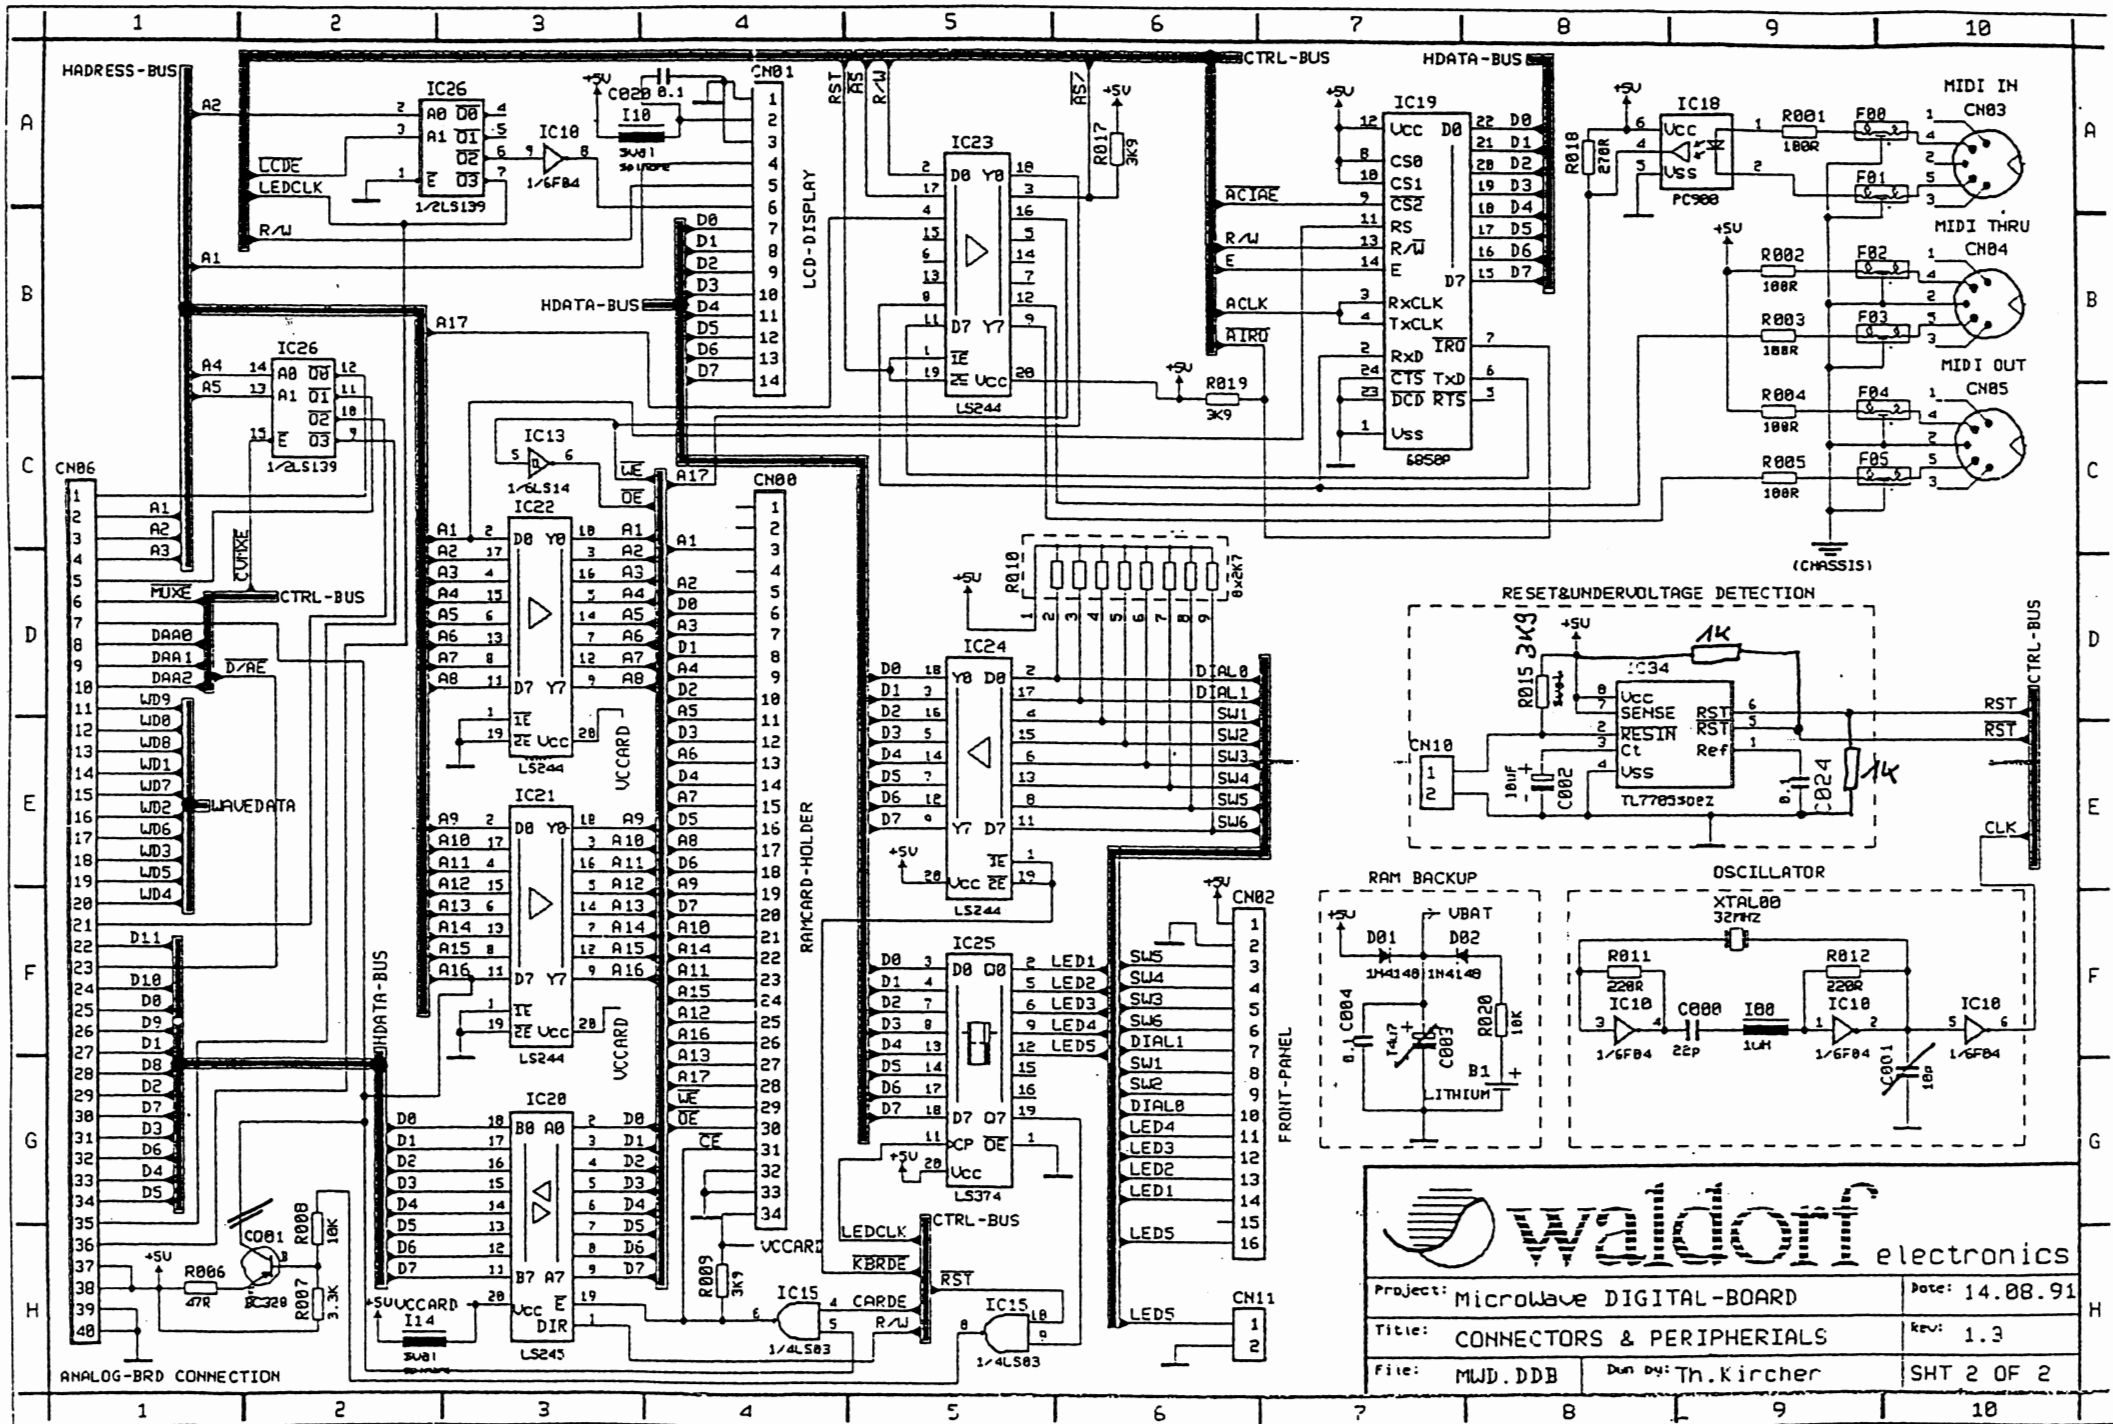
1 2 3 4 5 6 7 8 9 10

A B C D E F G H

HADRESS-BUS
A2
A1
LCDE
LEDCLK
R/W
IC26
A0 D0
A1 D1
D2
E D3
1/2LS139
IC10
1/6F04
+5V
C020 0.1
I10
5u01
CN01
1 2 3 4 5 6 7 8 9 10 11 12 13 14
D0 D1 D2 D3 D4 D5 D6 D7
HDATA-BUS
LCD-DISPLAY
RST AS R/W
IC23
D0 Y0
D7 Y7
1E
2E Vcc
LS244
AS7
R017 3K9
+5V
CTRL-BUS
HDATA-BUS
ACIAE
R/W
E
ACLK
AIRQ
+5V
R019 3K9
IC19
Vcc D0
CS0
CS1
CS2
RS
R/W
E
D7
RxCLK
TxCLK
RxD IRQ
CTS TxD
DCD RTS
Vss
6850P
D0 D1 D2 D3 D4 D5 D6 D7
R018 270R
+5V
IC18
Vcc
Vss
PC900
R001 100R
F00
F01
MIDI IN
CN03
MIDI THRU
CN04
R002 100R
F02
R003 100R
F03
MIDI OUT
CN05
R004 100R
F04
R005 100R
F05
(CHASSIS)

A17
A4
A5
IC26
A0 D0
A1 D1
D2
E D3
1/2LS139
CN06
1 2 3 4 5 6 7 8 9 10 11 12 13 14 15 16 17 18 19 20 21 22 23 24 25 26 27 28 29 30 31 32 33 34 35 36 37 38 39 40
A1 A2 A3
MUXE
CUMXE
CTRL-BUS
DAA0 DAA1 DAA2
D/AE
WD9 WD0 WD8 WD1 WD7 WD2 WD6 WD3 WD5 WD4
WAVEDATA
D11 D10 D0 D9 D1 D8 D2 D7 D3 D6 D4 D5
IC13
1/6LS14
WE
OE
A17
IC22
D0 Y0
D7 Y7
1E
2E Vcc
LS244
A1 A2 A3 A4 A5 A6 A7 A8
VCCARD
IC21
D0 Y0
D7 Y7
1E
2E Vcc
LS244
A9 A10 A11 A12 A13 A14 A15 A16
VCCARD
CN00
1 2 3 4 5 6 7 8 9 10 11 12 13 14 15 16 17 18 19 20 21 22 23 24 25 26 27 28 29 30 31 32 33 34
A1 A2 D0 A3 D1 A4 D2 A5 D3 A6 D4 A7 D5 A8 D6 A9 D7 A10 A14 A11 A15 A12 A16 A13 A17 WE OE CE
RAMCARD-HOLDER
HDATA-BUS
IC20
B0 A0
B7 A7
Vcc E
DIR
LS245
D0 D1 D2 D3 D4 D5 D6 D7
+5V VCCARD
I14
5u01
C001
BC328
R008 10K
R007 3.3K
R006 47R
+5V
ANALOG-BRD CONNECTION
R009 3K9
VCCARD
IC15
1/4LS03
CARDE
LEDCLK
KBRDE
CTRL-BUS
RST
R/W
IC15
1/4LS03
+5V
R010
8x2K7
IC24
Y0 D0
Y7 D7
1E
Vcc 2E
LS244
+5V
D0 D1 D2 D3 D4 D5 D6 D7
DIAL0 DIAL1 SW1 SW2 SW3 SW4 SW5 SW6
IC25
D0 Q0
D7 Q7
CP OE
Vcc
LS374
+5V
LED1 LED2 LED3 LED4 LED5
SW5 SW4 SW3 SW6 DIAL1 SW1 SW2 DIAL0 LED4 LED3 LED2 LED1 LED5 LED5
+5V
CN02
1 2 3 4 5 6 7 8 9 10 11 12 13 14 15 16
FRONT-PANEL
CN11
1 2
RESET&UNDERVOLTAGE DETECTION
R015 3K9
+5V
1K
IC34
Vcc
SENSE RST
RESIN RST
Ct Ref
Vss
TL7705302Z
CN10
1 2
10uF C002
C024 0.1
1K
RST
RST
CTRL-BUS
CLK
RAM BACKUP
+5V
VBAT
D01 1N4148
D02 1N4148
C004
T4U7 C003
R020 10K
B1
LITHIUM
OSCILLATOR
XTAL00 32MHZ
R011 220R
R012 220R
IC10 1/6F04
C000 22P
I00 1uH
IC10 1/6F04
C001 18P
IC10 1/6F04
waldorf electronics
Project: MicroWave DIGITAL-BOARD
Date: 14.08.91
Title: CONNECTORS & PERIPHERIALS
Rev: 1.3
File: MWD.DDB
Dwn by: Th.Kircher
SHT 2 OF 2